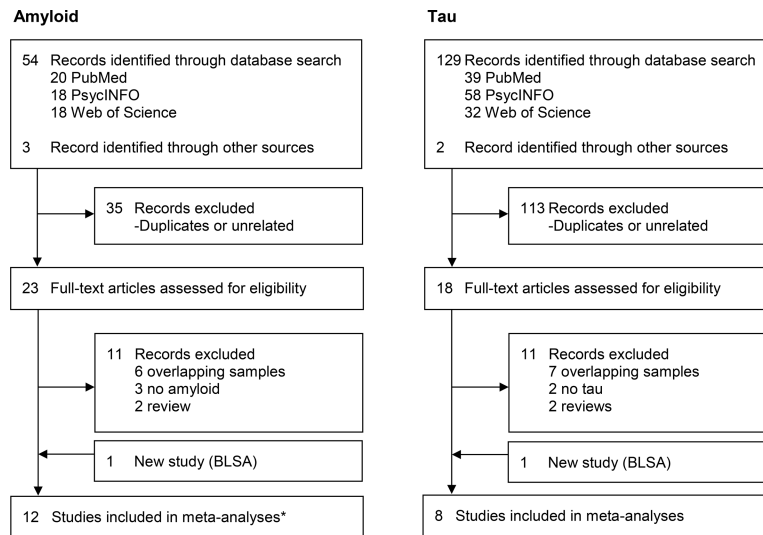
**Amyloid**

54 Records identified through database search
20 PubMed
18 PsycINFO
18 Web of Science

3 Record identified through other sources

35 Records excluded
-Duplicates or unrelated

23 Full-text articles assessed for eligibility

11 Records excluded
6 overlapping samples
3 no amyloid
2 review

1 New study (BLSA)

12 Studies included in meta-analyses*

**Tau**

129 Records identified through database search
39 PubMed
58 PsycINFO
32 Web of Science

2 Record identified through other sources

113 Records excluded
-Duplicates or unrelated

18 Full-text articles assessed for eligibility

11 Records excluded
7 overlapping samples
2 no tau
2 reviews

1 New study (BLSA)

8 Studies included in meta-analyses